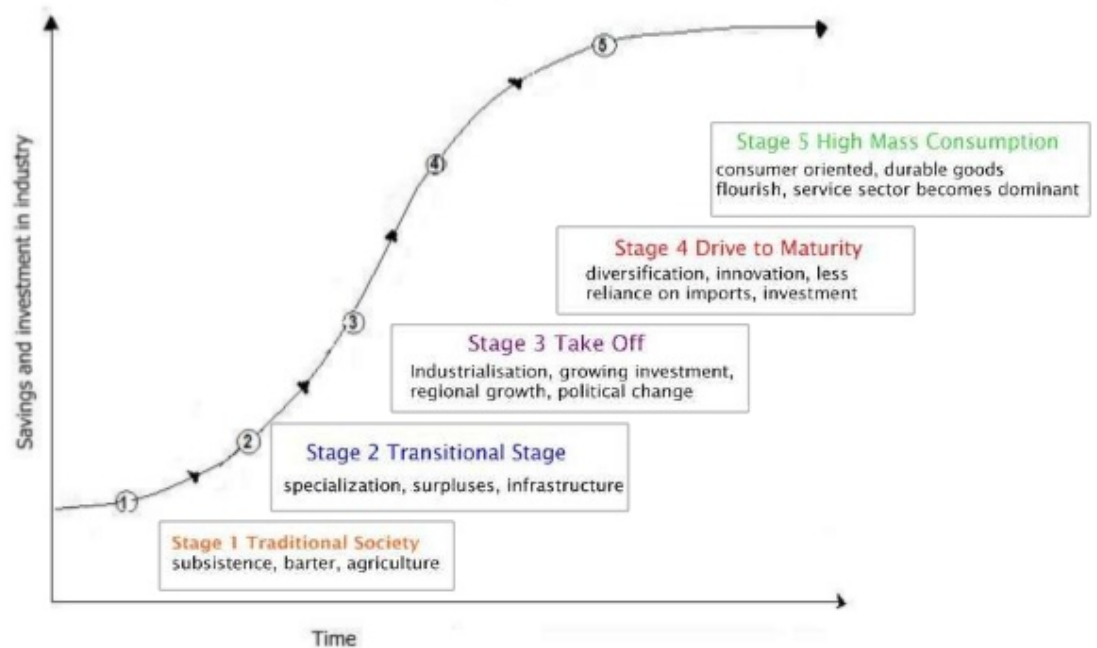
Savings and investment in industry

5

4

3

2

1

Stage 5 High Mass Consumption
consumer oriented, durable goods flourish, service sector becomes dominant

Stage 4 Drive to Maturity
diversification, innovation, less reliance on imports, investment

Stage 3 Take Off
Industrialisation, growing investment, regional growth, political change

Stage 2 Transitional Stage
specialization, surpluses, infrastructure

Stage 1 Traditional Society
subsistence, barter, agriculture

Time